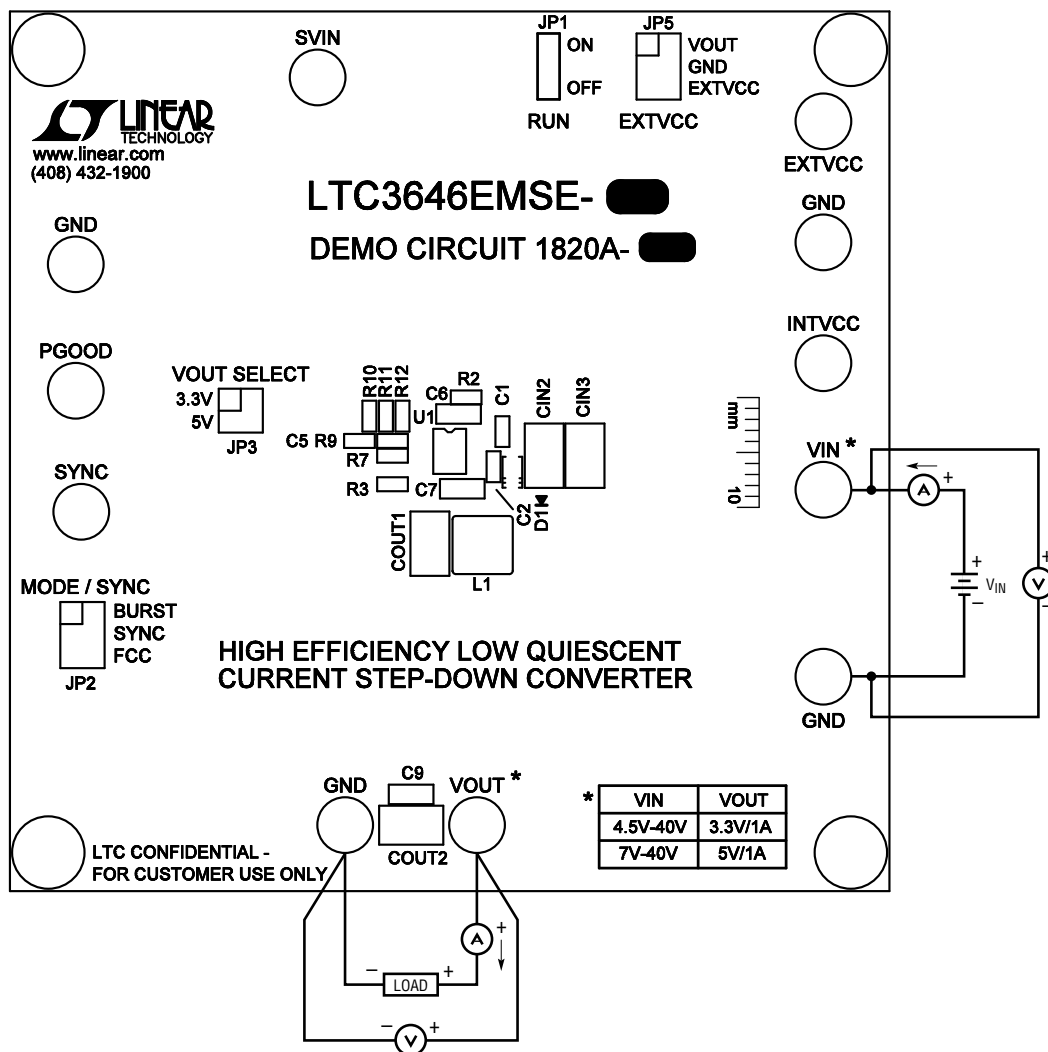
SVIN

JP1
ON
OFF
RUN

JP5
VOUT
GND
EXTVCC
EXTVCC

LINEAR TECHNOLOGY
www.linear.com
(408) 432-1900

EXTVCC

LTC3646EMSE-

GND

DEMO CIRCUIT 1820A-

GND

INTVCC

PGOOD

VOUT SELECT
3.3V
5V
JP3

R10 R11 R12
C6 R2
C1
CIN2 CIN3
U1
C5 R9
R7
R3
C7
C2
D1
COUT1
L1

mm
10

VIN *

A
+
+
$V_{IN}$
–
V
+
–

SYNC

MODE / SYNC
BURST
SYNC
FCC
JP2

HIGH EFFICIENCY LOW QUIESCENT CURRENT STEP-DOWN CONVERTER

GND

GND
C9
VOUT *
COUT2

LTC CONFIDENTIAL - FOR CUSTOMER USE ONLY

*
| VIN | VOUT |
|---|---|
| 4.5V-40V | 3.3V/1A |
| 7V-40V | 5V/1A |

A
+
–
LOAD
+
–
V
+